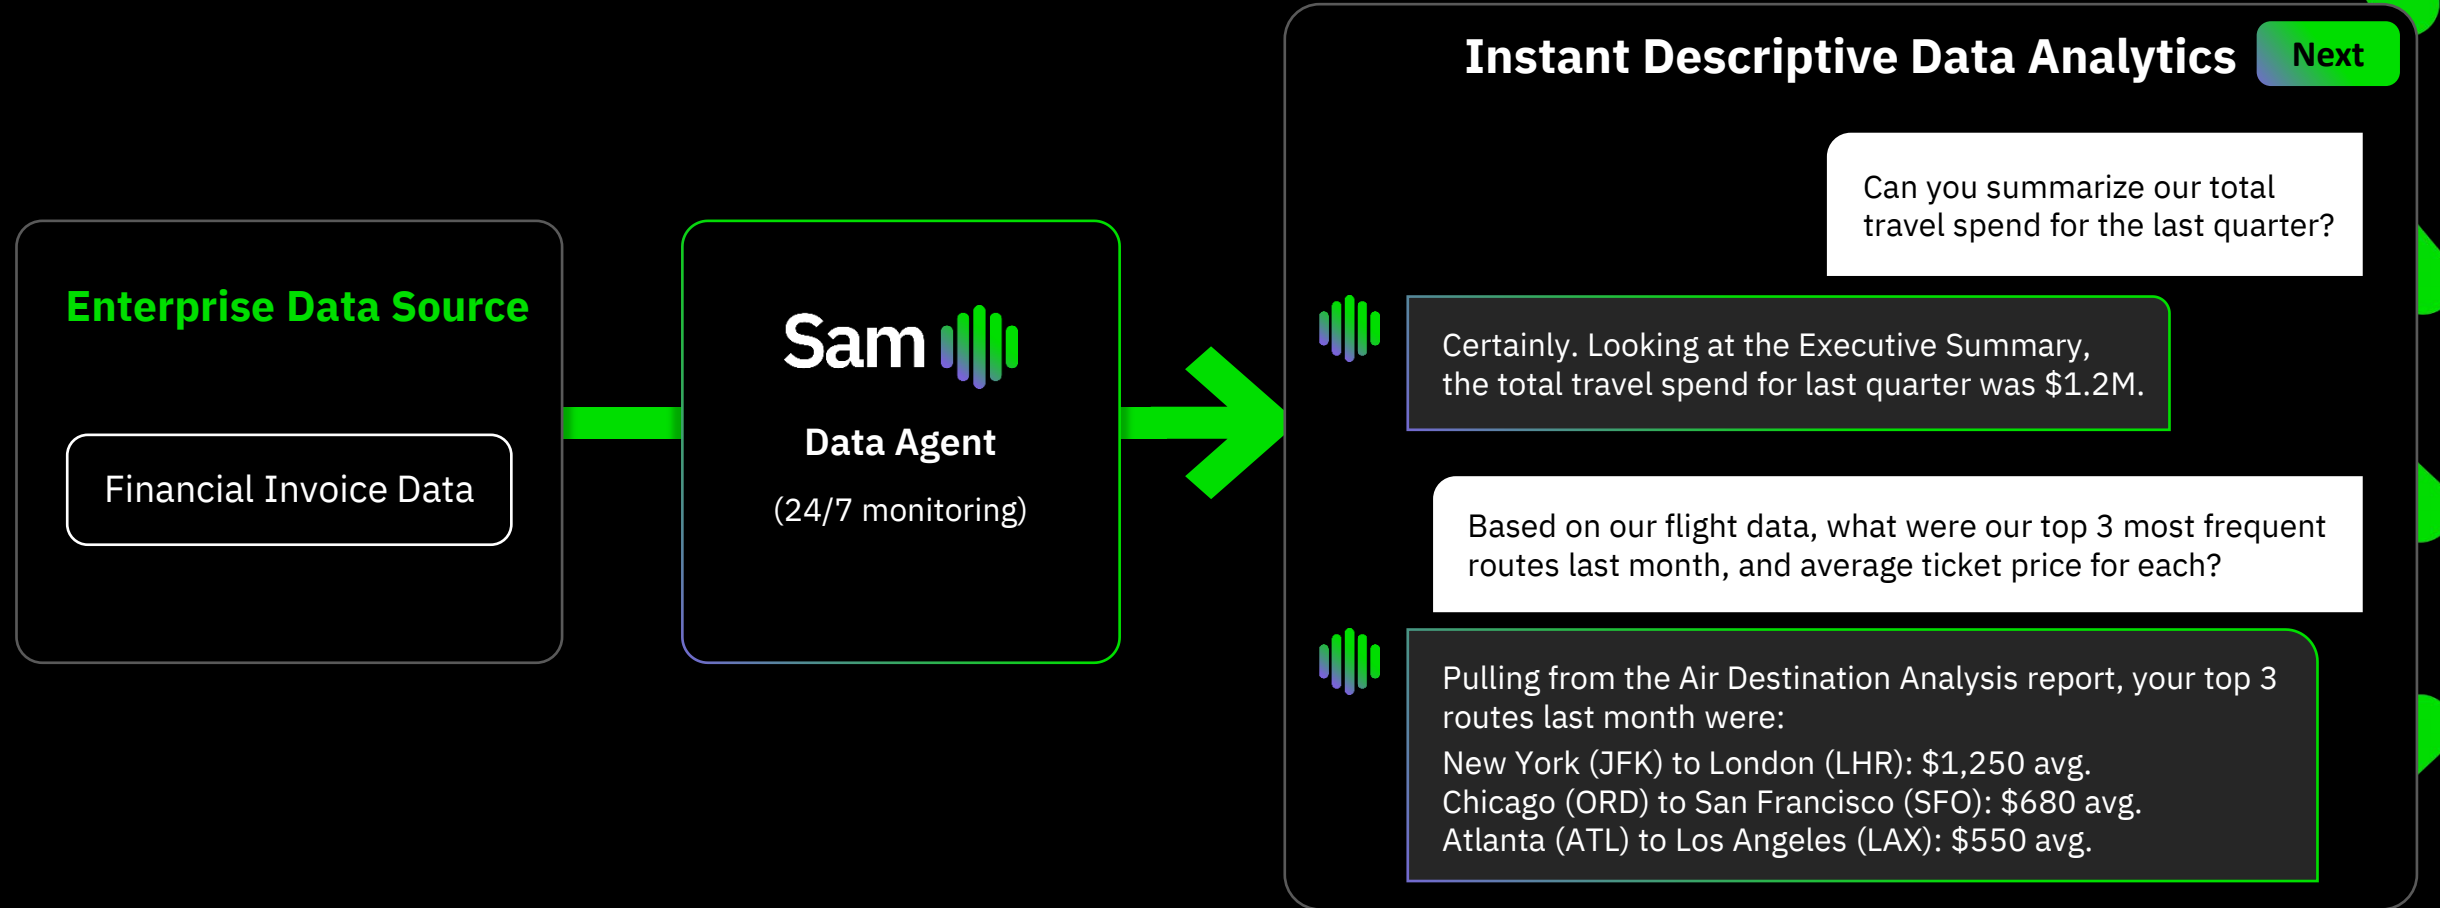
Enterprise Data Source

Financial Invoice Data

Sam

Data Agent

(24/7 monitoring)

Instant Descriptive Data Analytics

Next

Can you summarize our total travel spend for the last quarter?

Certainly. Looking at the Executive Summary, the total travel spend for last quarter was $1.2M.

Based on our flight data, what were our top 3 most frequent routes last month, and average ticket price for each?

Pulling from the Air Destination Analysis report, your top 3 routes last month were:
New York (JFK) to London (LHR): $1,250 avg.
Chicago (ORD) to San Francisco (SFO): $680 avg.
Atlanta (ATL) to Los Angeles (LAX): $550 avg.